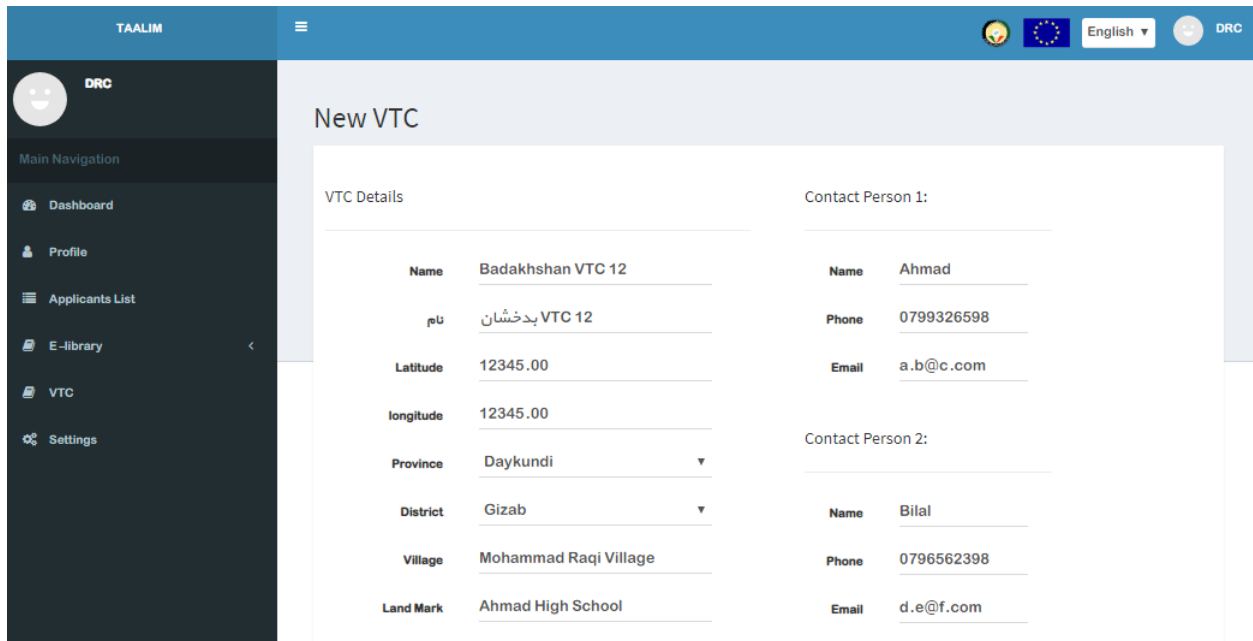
TAALIM

English ▾

DRC

DRC

Main Navigation

Dashboard

Profile

Applicants List

E-library

VTC

Settings

New VTC

VTC Details

Name Badakhshan VTC 12

نام VTC 12 بدخشان

Latitude 12345.00

longitude 12345.00

Province Daykundi

District Gizab

Village Mohammad Raqi Village

Land Mark Ahmad High School

Contact Person 1:

Name Ahmad

Phone 0799326598

Email a.b@c.com

Contact Person 2:

Name Bilal

Phone 0796562398

Email d.e@f.com